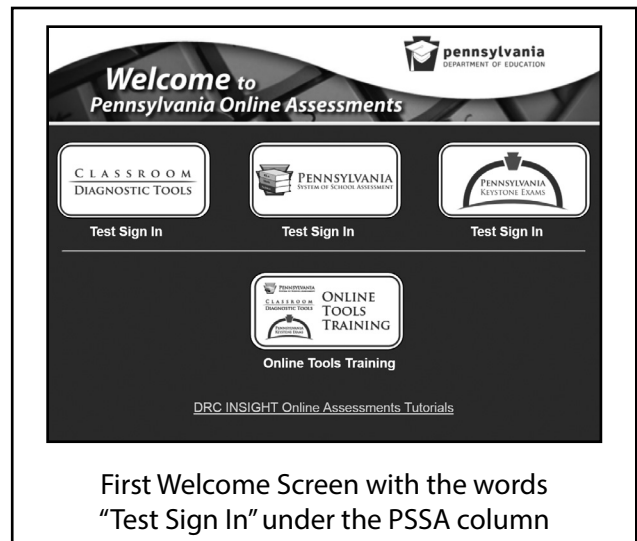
pennsylvania
DEPARTMENT OF EDUCATION

Welcome to
Pennsylvania Online Assessments

CLASSROOM
DIAGNOSTIC TOOLS

Test Sign In

PENNSYLVANIA
SYSTEM OF SCHOOL ASSESSMENT

Test Sign In

PENNSYLVANIA
KEYSTONE EXAMS

Test Sign In

PENNSYLVANIA
CLASSROOM
DIAGNOSTIC TOOLS
PENNSYLVANIA
KEYSTONE EXAMS
ONLINE
TOOLS
TRAINING

Online Tools Training

DRC INSIGHT Online Assessments Tutorials

First Welcome Screen with the words "Test Sign In" under the PSSA column